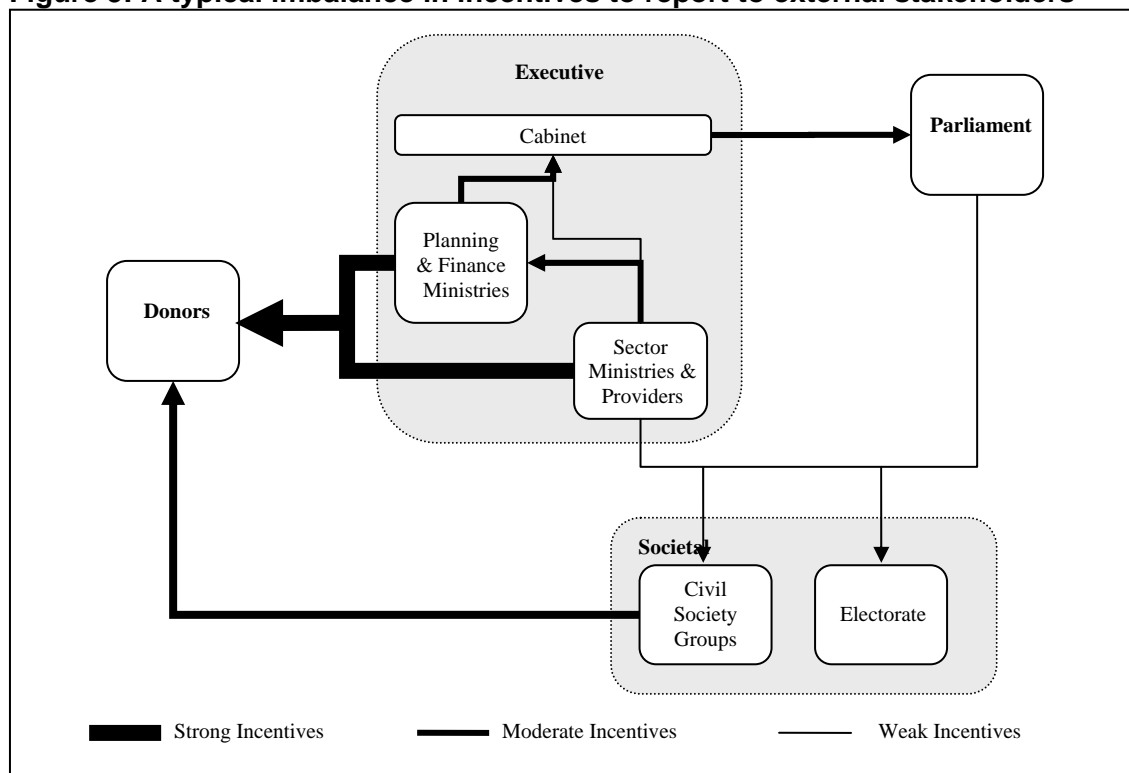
Figure 3: A typical imbalance in incentives to report to external stakeholders

Executive

Cabinet

Parliament

Planning & Finance Ministries

Donors

Sector Ministries & Providers

Societal

Civil Society Groups

Electorate

Strong Incentives

Moderate Incentives

Weak Incentives